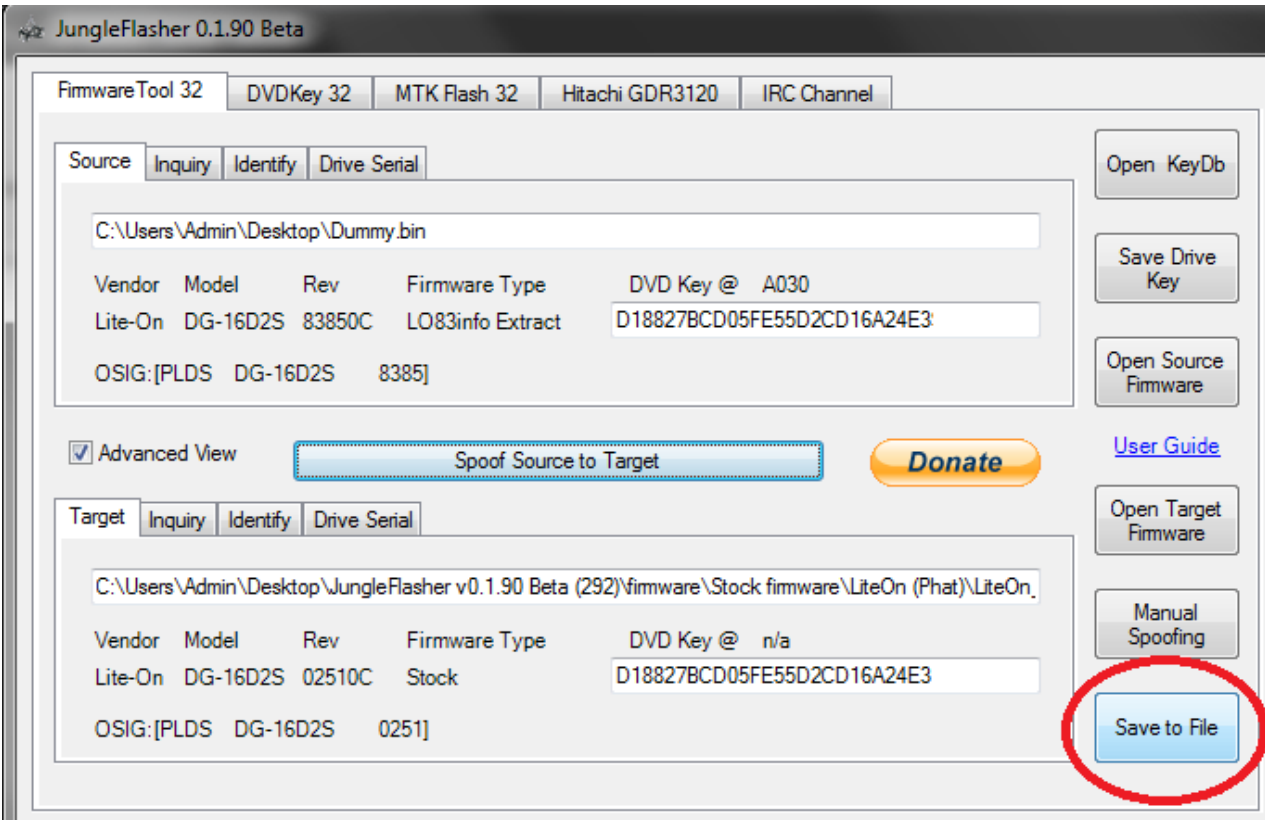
JungleFlasher 0.1.90 Beta

FirmwareTool 32 | DVDKey 32 | MTK Flash 32 | Hitachi GDR3120 | IRC Channel

Source | Inquiry | Identify | Drive Serial

C:\Users\Admin\Desktop\Dummy.bin

Vendor Model Rev Firmware Type DVD Key @ A030
Lite-On DG-16D2S 83850C LO83info Extract D18827BCD05FE55D2CD16A24E3

OSIG:[PLDS DG-16D2S 8385]

Open KeyDb

Save Drive Key

Open Source Firmware

Advanced View

Spoof Source to Target

Donate

User Guide

Target | Inquiry | Identify | Drive Serial

C:\Users\Admin\Desktop\JungleFlasher v0.1.90 Beta (292)\firmware\Stock firmware\LiteOn (Phat)\LiteOn_

Vendor Model Rev Firmware Type DVD Key @ n/a
Lite-On DG-16D2S 02510C Stock D18827BCD05FE55D2CD16A24E3

OSIG:[PLDS DG-16D2S 0251]

Open Target Firmware

Manual Spoofing

Save to File